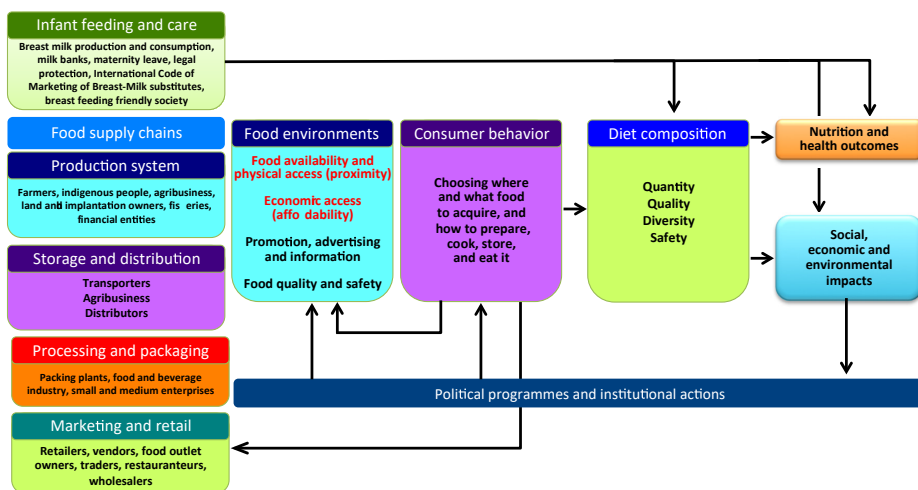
Infant feeding and care

Breast milk production and consumption, milk banks, maternity leave, legal protection, International Code of Marketing of Breast-Milk substitutes, breast feeding friendly society

Food supply chains

Production system

Farmers, indigenous people, agribusiness, land and implantation owners, fis eries, financial entities

Storage and distribution

Transporters
Agribusiness
Distributors

Processing and packaging

Packing plants, food and beverage industry, small and medium enterprises

Marketing and retail

Retailers, vendors, food outlet owners, traders, restauranteurs, wholesalers

Food environments

Food availability and physical access (proximity)

Economic access (affo dability)

Promotion, advertising and information

Food quality and safety

Consumer behavior

Choosing where and what food to acquire, and how to prepare, cook, store, and eat it

Diet composition

Quantity
Quality
Diversity
Safety

Nutrition and health outcomes

Social, economic and environmental impacts

Political programmes and institutional actions